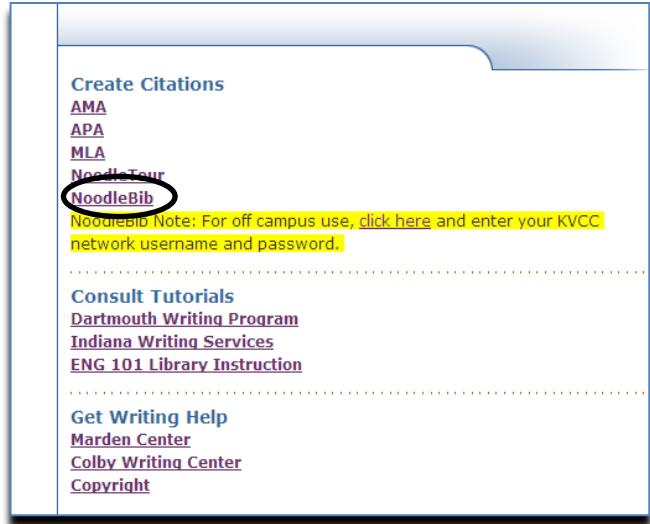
Create Citations
AMA
APA
MLA
NoodleTour
NoodleBib
NoodleBib Note: For off campus use, click here and enter your KVCC network username and password.

Consult Tutorials
Dartmouth Writing Program
Indiana Writing Services
ENG 101 Library Instruction

Get Writing Help
Marden Center
Colby Writing Center
Copyright